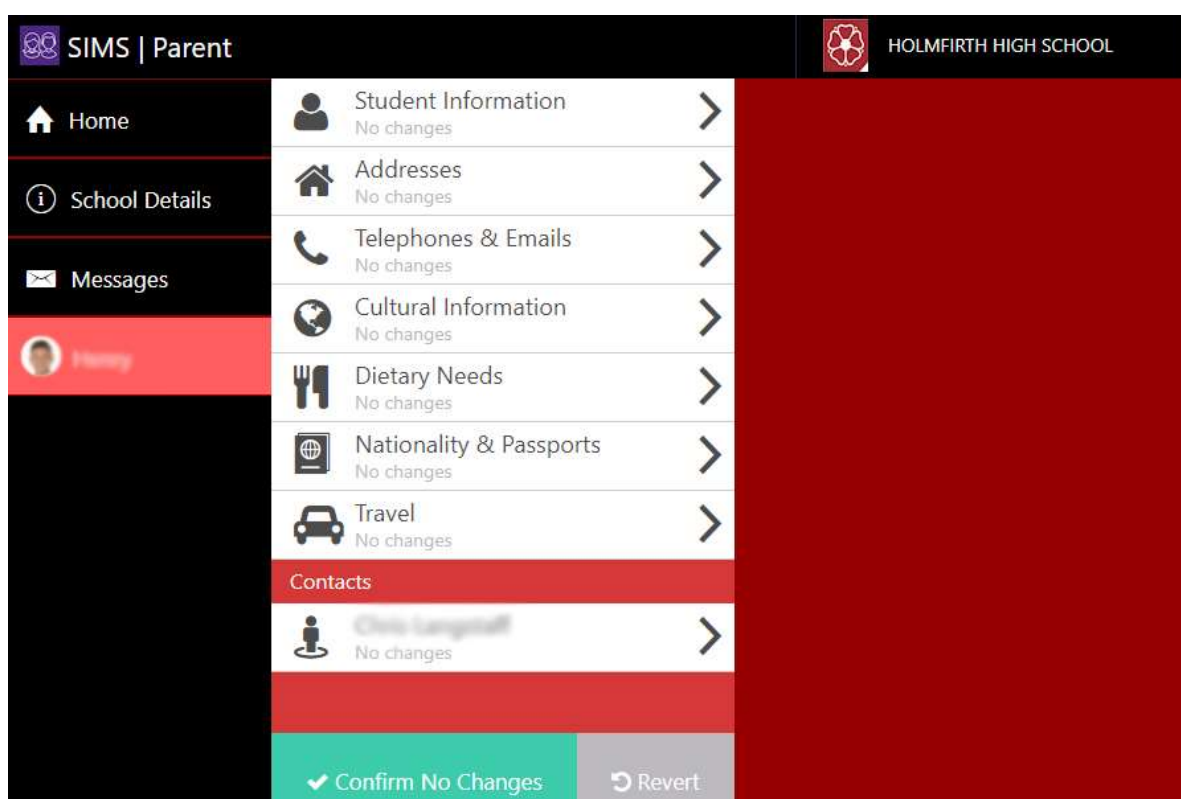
SIMS | Parent

HOLMFIRTH HIGH SCHOOL

Home

School Details

Messages

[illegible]

Student Information
No changes

Addresses
No changes

Telephones & Emails
No changes

Cultural Information
No changes

Dietary Needs
No changes

Nationality & Passports
No changes

Travel
No changes

Contacts

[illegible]
No changes

Confirm No Changes

Revert